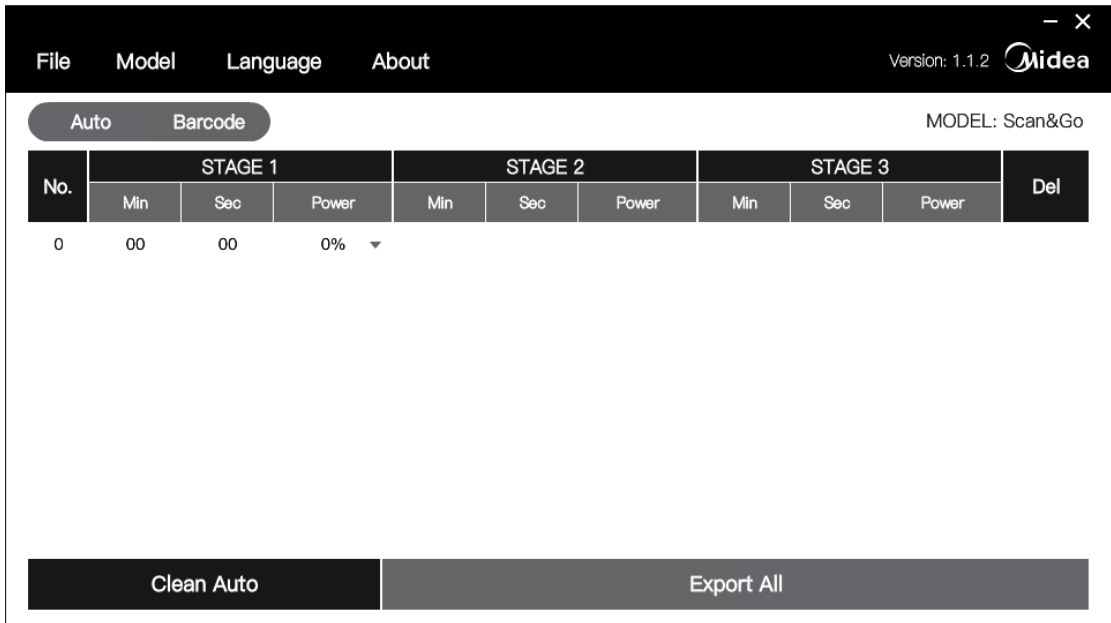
– ×

File Model Language About Version: 1.1.2 Midea

Auto Barcode MODEL: Scan&Go

<table>
<tr><th rowspan="2">No.</th><th colspan="3">STAGE 1</th><th colspan="3">STAGE 2</th><th colspan="3">STAGE 3</th><th rowspan="2">Del</th></tr>
<tr><th>Min</th><th>Sec</th><th>Power</th><th>Min</th><th>Sec</th><th>Power</th><th>Min</th><th>Sec</th><th>Power</th></tr>
<tr><td>0</td><td>00</td><td>00</td><td>0% ▾</td><td></td><td></td><td></td><td></td><td></td><td></td><td></td></tr>
</table>

Clean Auto Export All